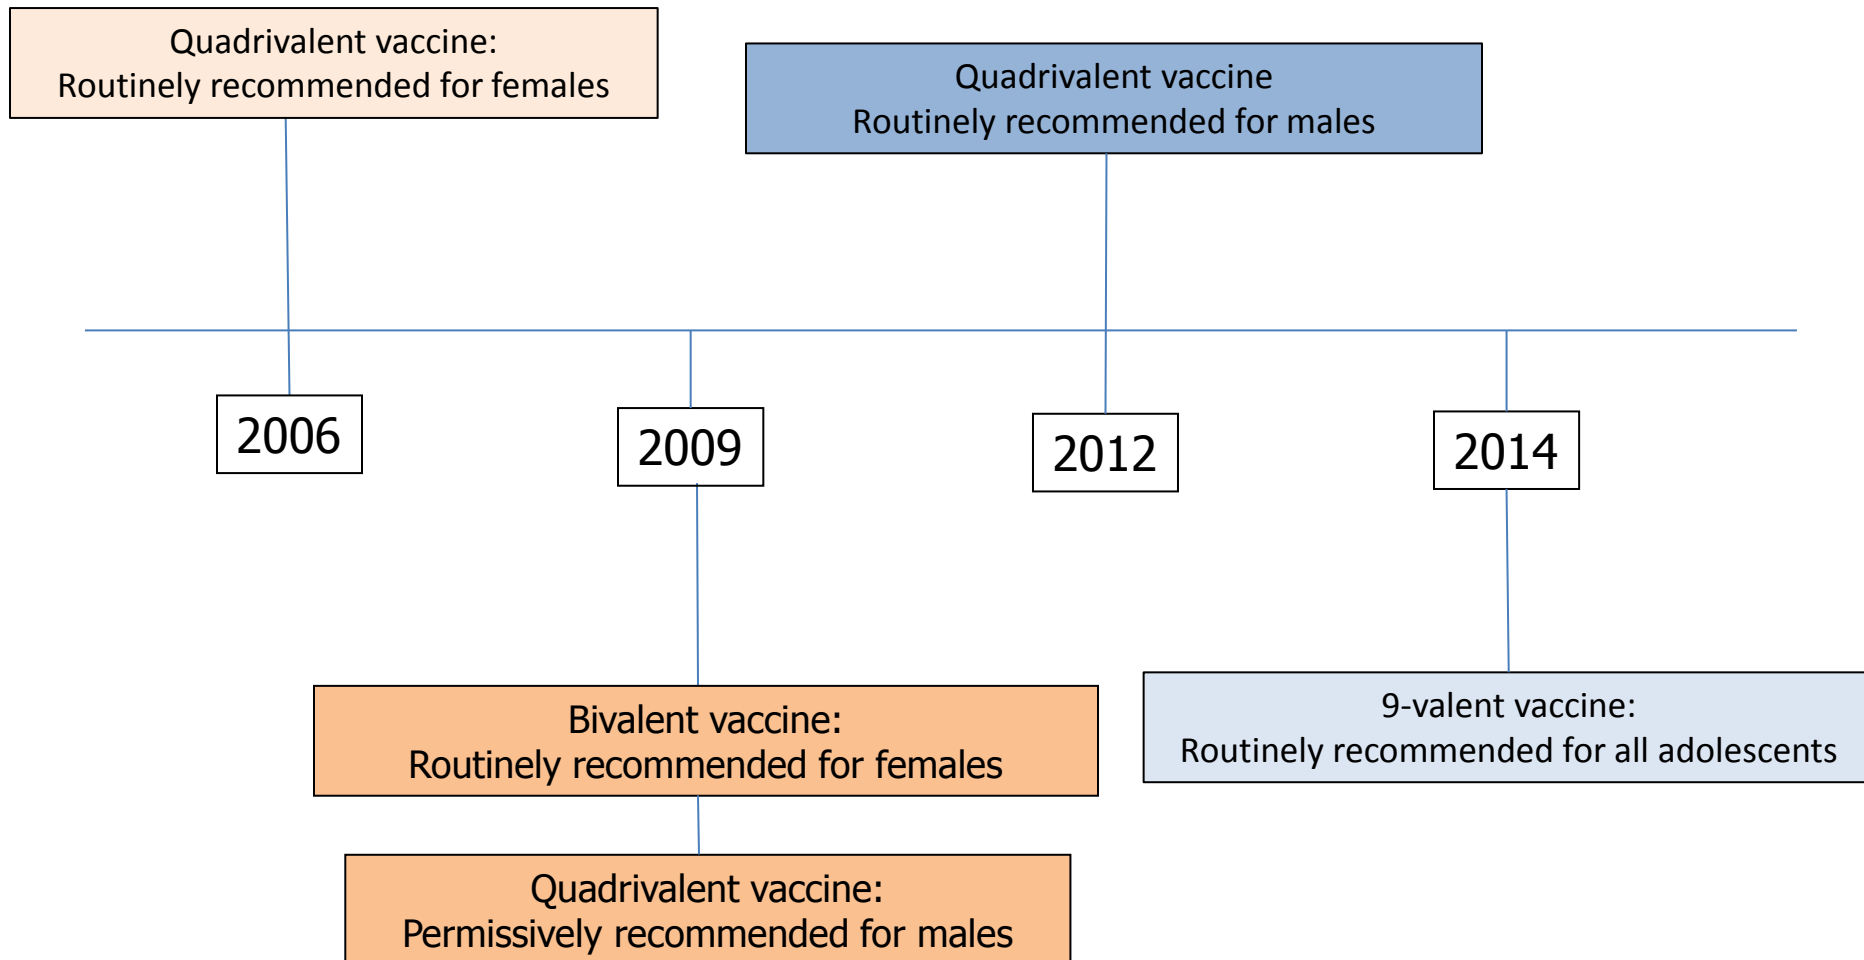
Quadrivalent vaccine:
Routinely recommended for females

Quadrivalent vaccine
Routinely recommended for males

2006

2009

2012

2014

Bivalent vaccine:
Routinely recommended for females

9-valent vaccine:
Routinely recommended for all adolescents

Quadrivalent vaccine:
Permissively recommended for males